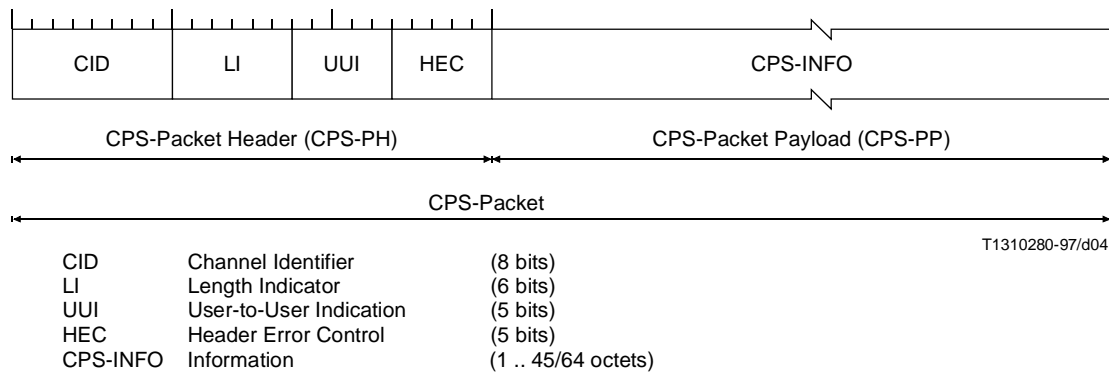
CID LI UUI HEC CPS-INFO

CPS-Packet Header (CPS-PH)

CPS-Packet Payload (CPS-PP)

CPS-Packet

T1310280-97/d04

| | | |
|---|---|---|
| CID | Channel Identifier | (8 bits) |
| LI | Length Indicator | (6 bits) |
| UUI | User-to-User Indication | (5 bits) |
| HEC | Header Error Control | (5 bits) |
| CPS-INFO | Information | (1 .. 45/64 octets) |